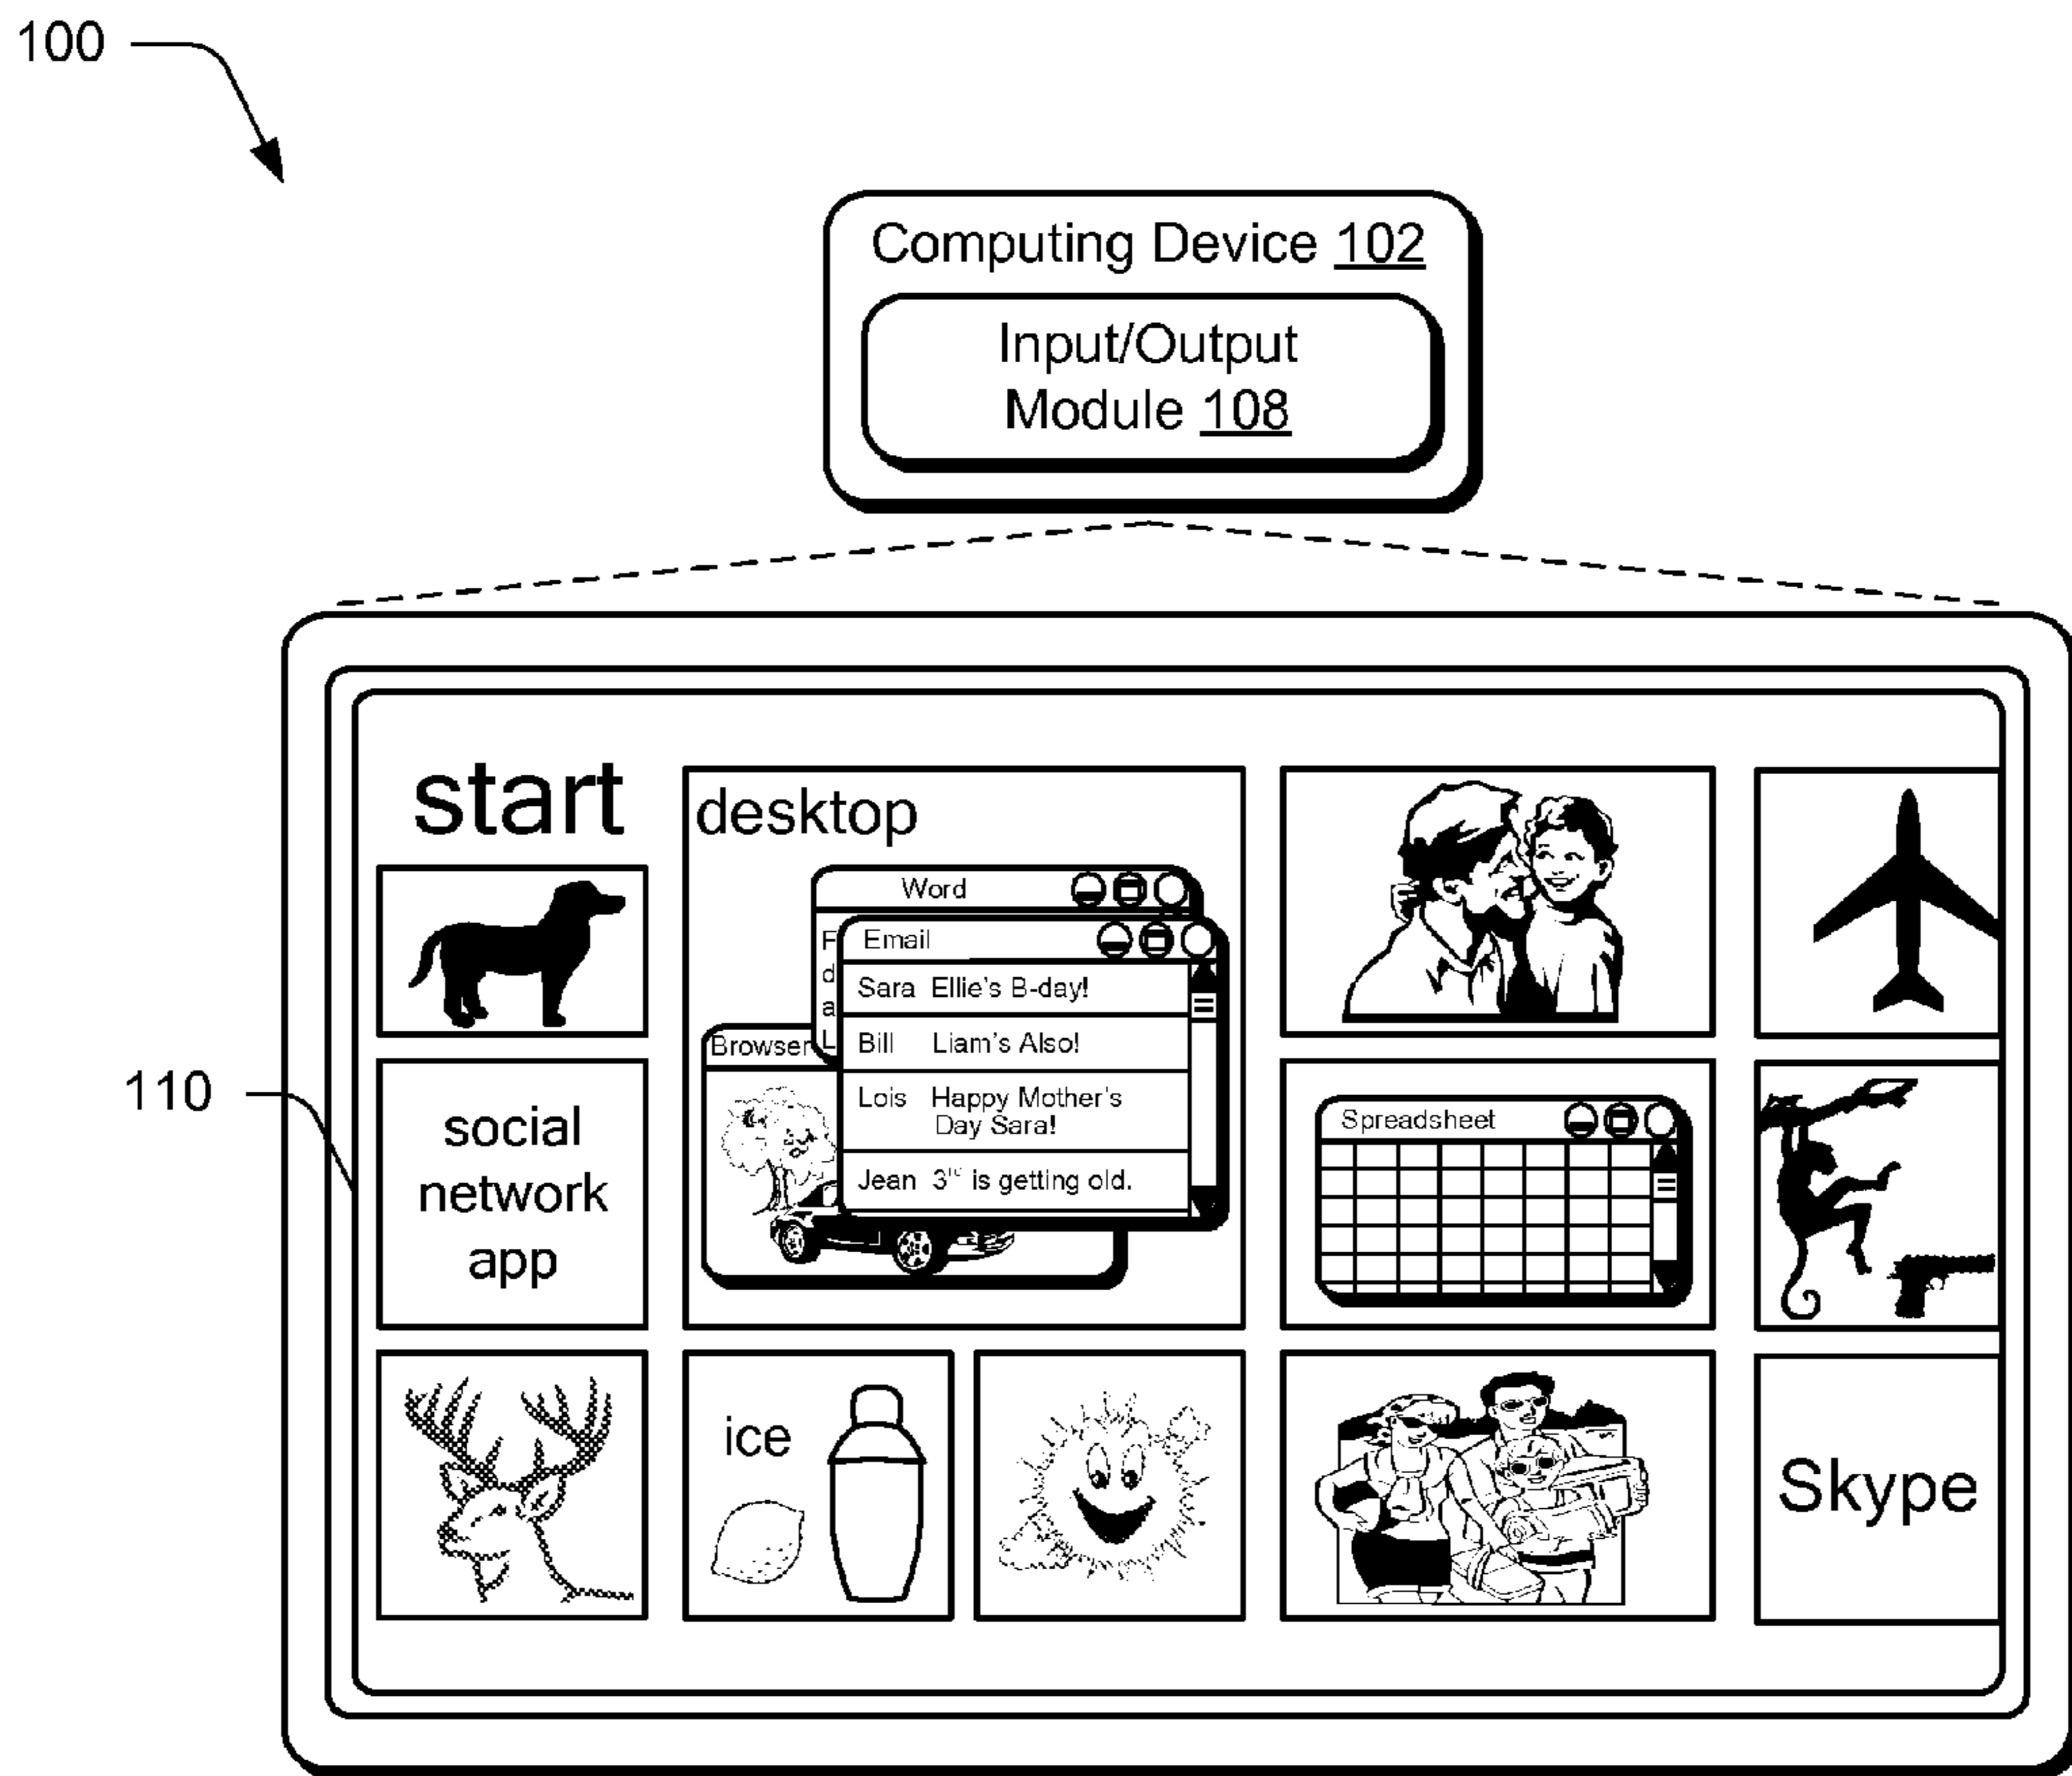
100

Computing Device 102

Input/Output Module 108

110

start

desktop

Word

F
d
a
L

Email

Sara Ellie's B-day!

Bill Liam's Also!

Lois Happy Mother's Day Sara!

Jean 3$^{rd}$ is getting old.

Browser

social network app

Spreadsheet

ice

Skype